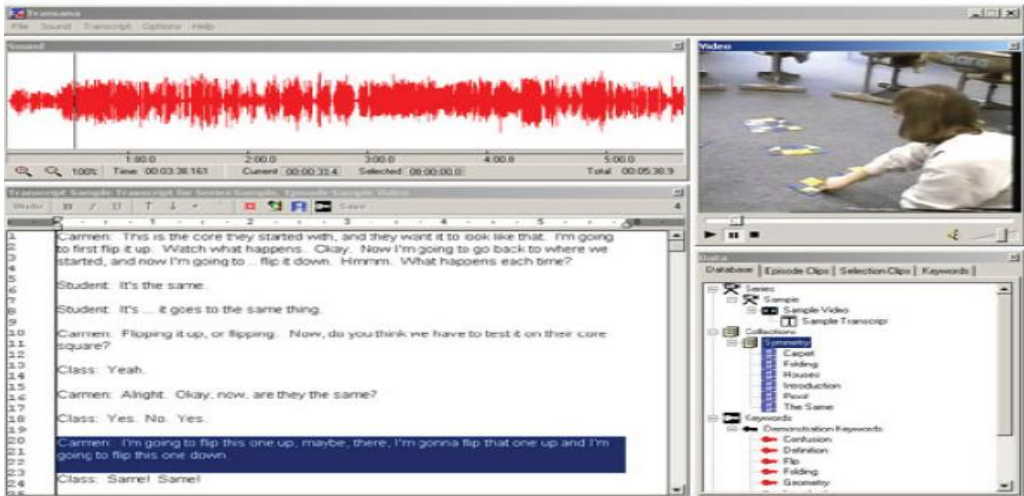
Transana

File Sound Transcript Options Help

Sound

1:00.0 2:00.0 3:00.0 4:00.0 5:00.0

100% Time 00:03:38.161 Current 00:00:33.4 Selected 00:00:00.0 Total 00:05:30.9

Transcript Sample Transcript for Series Sample, Episode Sample Video

Save

1 Carmen: This is the core they started with, and they want it to look like that. I'm going
2 to first flip it up. Watch what happens. Okay. Now I'm going to go back to where we
3 started, and now I'm going to ... flip it down. Hmmm. What happens each time?
4
5 Student: It's the same.
6
7 Student: It's ... it goes to the same thing.
8
9
10 Carmen: Flipping it up, or flipping. Now, do you think we have to test it on their core
11 square?
12
13 Class: Yeah.
14
15 Carmen: Alright. Okay, now, are they the same?
16
17 Class: Yes. No. Yes.
18
19
20 Carmen: I'm going to flip this one up, maybe, there, I'm gonna flip that one up and I'm
21 going to flip this one down.
22
23
24 Class: Same! Same!

Video

Data

Database | Episode Clips | Selection Clips | Keywords

Series
Sample
Sample Video
Sample Transcript
Collections
Symmetry
Carpet
Folding
Houses
Introduction
Pivot
The Same
Keywords
Demonstration Keywords
Confusion
Definition
Flip
Folding
Geometry